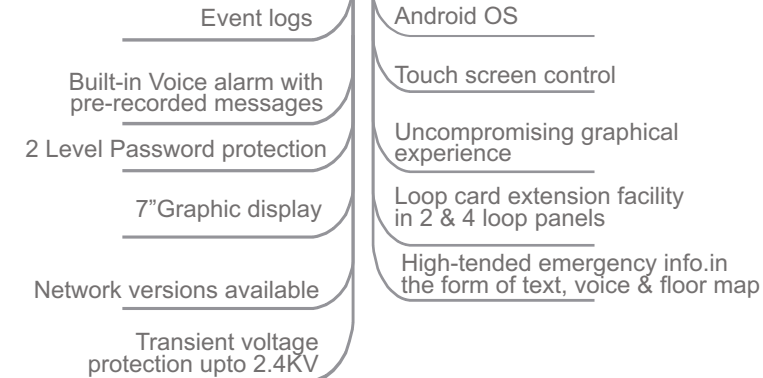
Event logs

Built-in Voice alarm with pre-recorded messages

2 Level Password protection

7"Graphic display

Network versions available

Transient voltage protection upto 2.4KV

Android OS

Touch screen control

Uncompromising graphical experience

Loop card extension facility in 2 & 4 loop panels

High-tended emergency info.in the form of text, voice & floor map